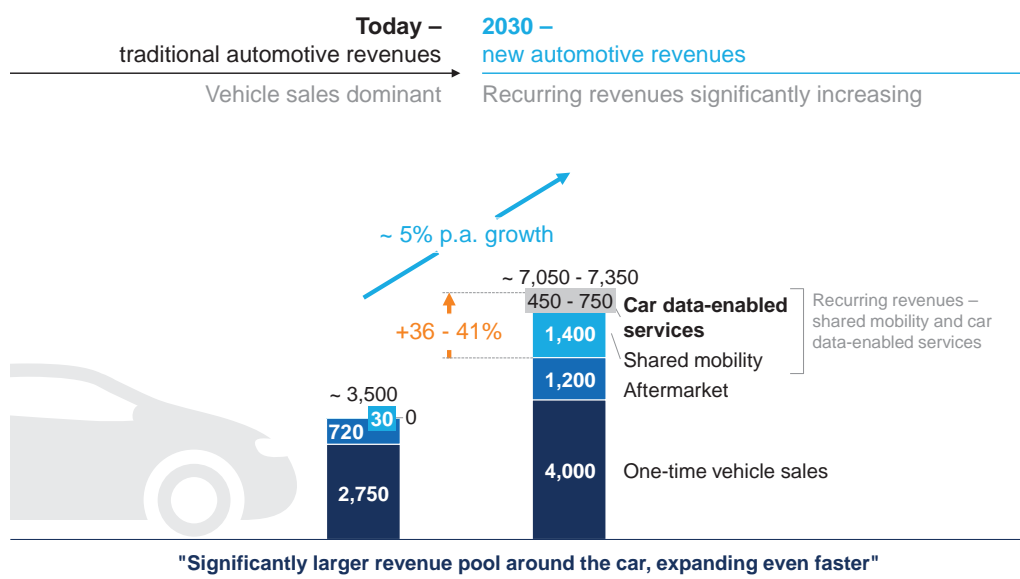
Today –
traditional automotive revenues

2030 –
new automotive revenues

Vehicle sales dominant

Recurring revenues significantly increasing

~ 5% p.a. growth

~ 7,050 - 7,350

+36 - 41%

~ 3,500

720

30

0

2,750

450 - 750

1,400

1,200

4,000

Car data-enabled services

Shared mobility

Aftermarket

One-time vehicle sales

Recurring revenues – shared mobility and car data-enabled services

"Significantly larger revenue pool around the car, expanding even faster"